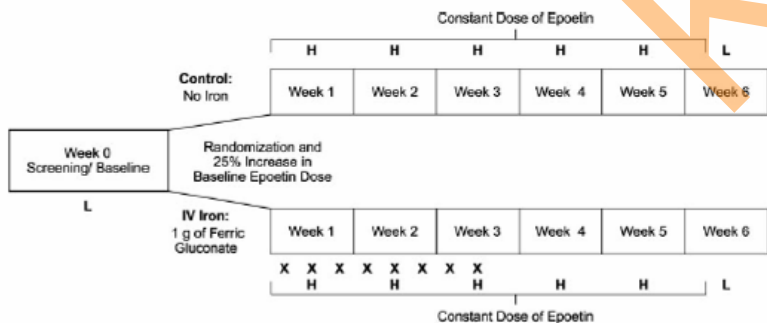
Constant Dose of Epoetin

H H H H H L

Control:
No Iron

| Week 1 | Week 2 | Week 3 | Week 4 | Week 5 | Week 6 |
|---|---|---|---|---|---|

Week 0
Screening/ Baseline

L

Randomization and 25% Increase in Baseline Epoetin Dose

IV Iron:
1 g of Ferric Gluconate

| Week 1 | Week 2 | Week 3 | Week 4 | Week 5 | Week 6 |
|---|---|---|---|---|---|

X X X X X X X X X
H H H H H L

Constant Dose of Epoetin